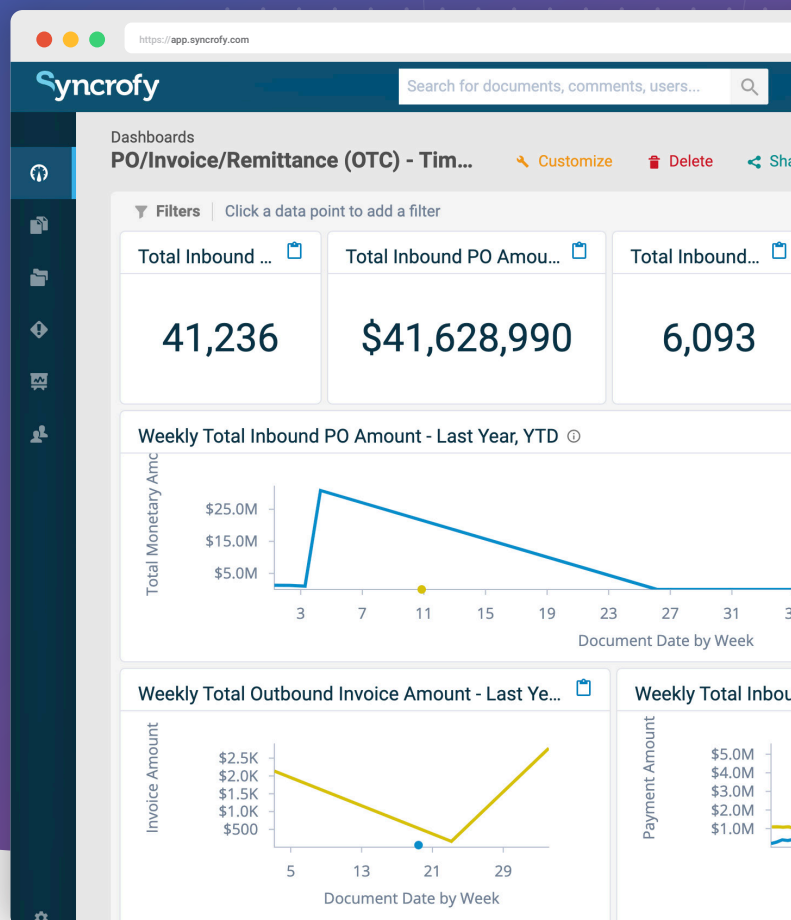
https://app.syncrofy.com

Syncrofy

Search for documents, comments, users...

Dashboards
PO/Invoice/Remittance (OTC) - Tim...

Customize Delete Sha

Filters | Click a data point to add a filter

Total Inbound ...
41,236

Total Inbound PO Amou...
$41,628,990

Total Inbound...
6,093

Weekly Total Inbound PO Amount - Last Year, YTD

Total Monetary Amo
$25.0M
$15.0M
$5.0M
3 7 11 15 19 23 27 31 3
Document Date by Week

Weekly Total Outbound Invoice Amount - Last Ye...

Invoice Amount
$2.5K
$2.0K
$1.5K
$1.0K
$500
5 13 21 29
Document Date by Week

Weekly Total Inbou

Payment Amount
$5.0M
$4.0M
$3.0M
$2.0M
$1.0M